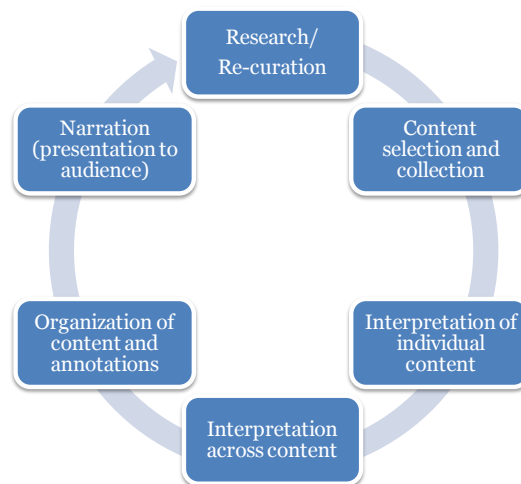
Research/
Re-curation

Content selection and collection

Interpretation of individual content

Interpretation across content

Organization of content and annotations

Narration (presentation to audience)